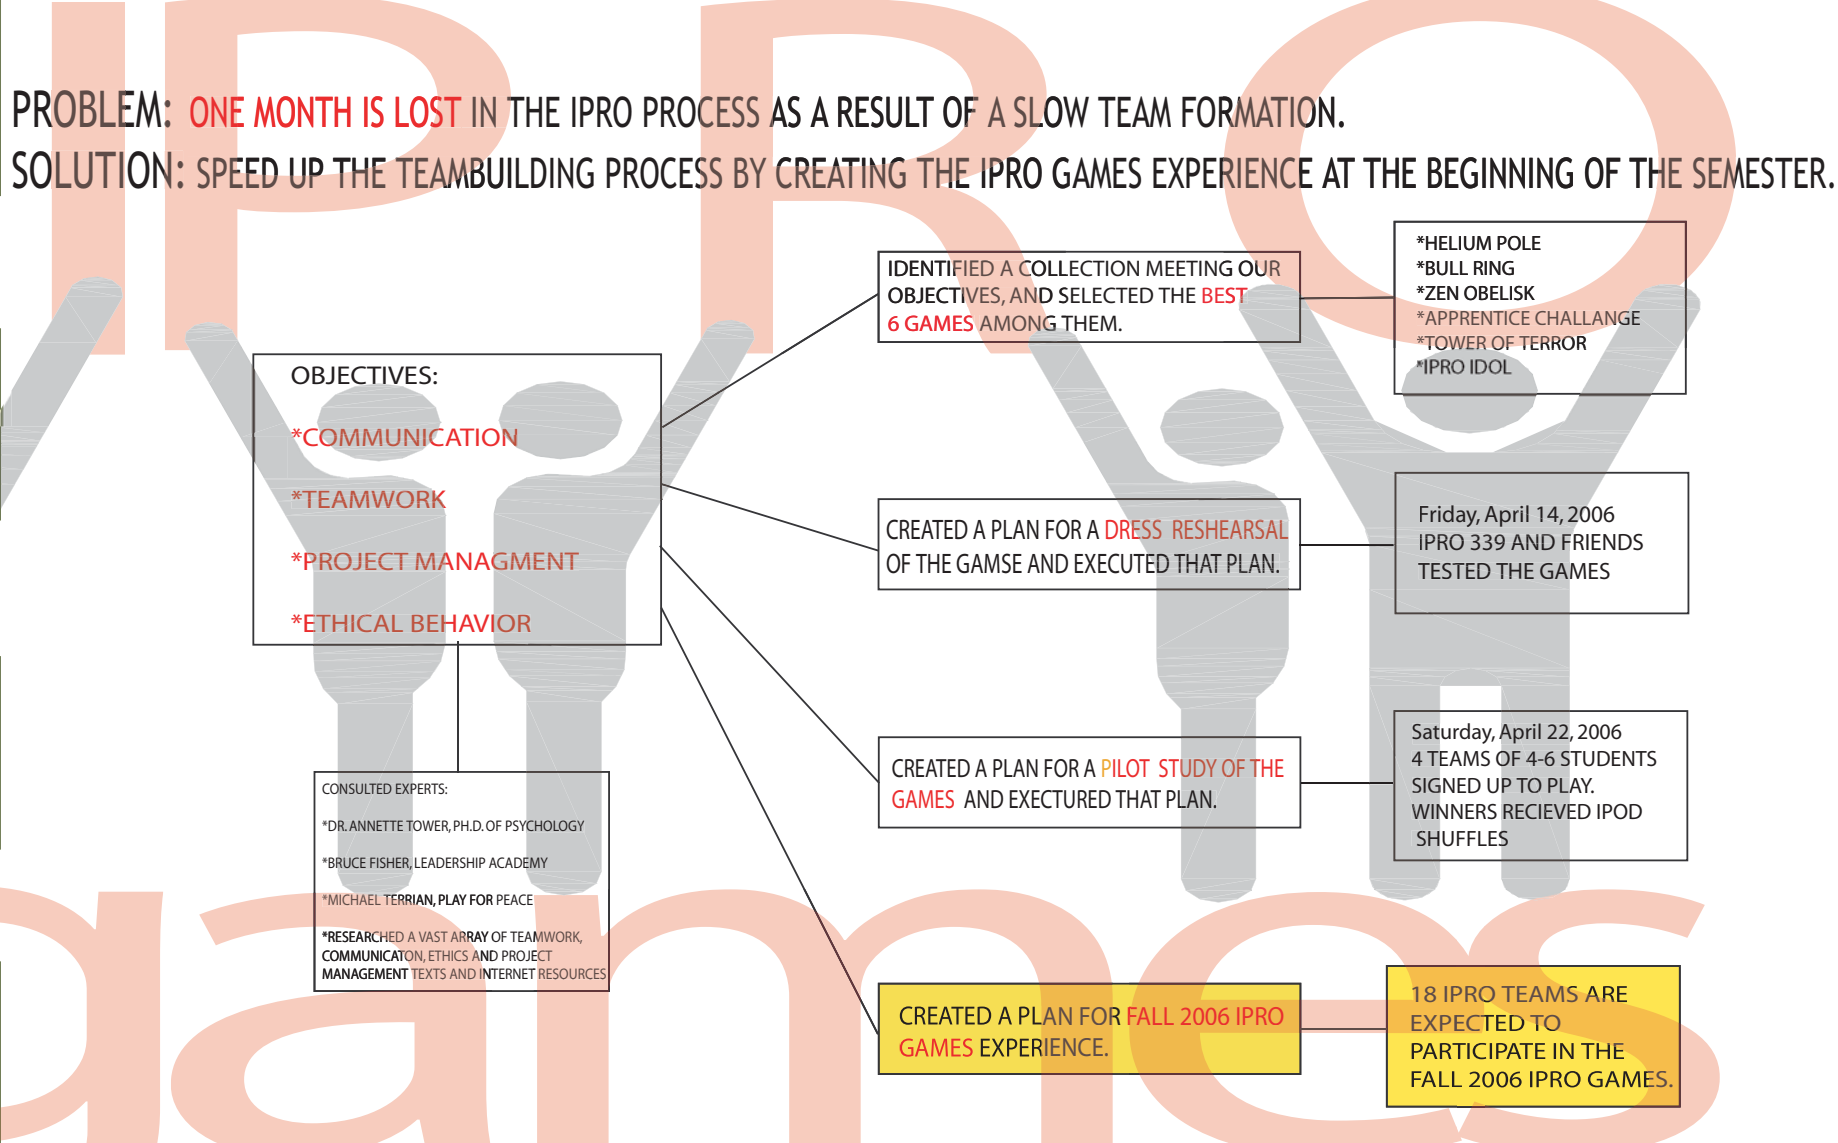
IPRO games

PROBLEM: ONE MONTH IS LOST IN THE IPRO PROCESS AS A RESULT OF A SLOW TEAM FORMATION.

SOLUTION: SPEED UP THE TEAMBUILDING PROCESS BY CREATING THE IPRO GAMES EXPERIENCE AT THE BEGINNING OF THE SEMESTER.

OBJECTIVES:

*COMMUNICATION

*TEAMWORK

*PROJECT MANAGMENT

*ETHICAL BEHAVIOR

IDENTIFIED A COLLECTION MEETING OUR OBJECTIVES, AND SELECTED THE BEST 6 GAMES AMONG THEM.

*HELIUM POLE
*BULL RING
*ZEN OBELISK
*APPRENTICE CHALLANGE
*TOWER OF TERROR
*IPRO IDOL

CREATED A PLAN FOR A DRESS RESHEARSAL OF THE GAMSE AND EXECUTED THAT PLAN.

Friday, April 14, 2006
IPRO 339 AND FRIENDS TESTED THE GAMES

CREATED A PLAN FOR A PILOT STUDY OF THE GAMES AND EXECTURED THAT PLAN.

Saturday, April 22, 2006
4 TEAMS OF 4-6 STUDENTS SIGNED UP TO PLAY.
WINNERS RECIEVED IPOD SHUFFLES

CONSULTED EXPERTS:

*DR. ANNETTE TOWER, PH.D. OF PSYCHOLOGY

*BRUCE FISHER, LEADERSHIP ACADEMY

*MICHAEL TERRIAN, PLAY FOR PEACE

*RESEARCHED A VAST ARRAY OF TEAMWORK, COMMUNICATON, ETHICS AND PROJECT MANAGEMENT TEXTS AND INTERNET RESOURCES

CREATED A PLAN FOR FALL 2006 IPRO GAMES EXPERIENCE.

18 IPRO TEAMS ARE EXPECTED TO PARTICIPATE IN THE FALL 2006 IPRO GAMES.